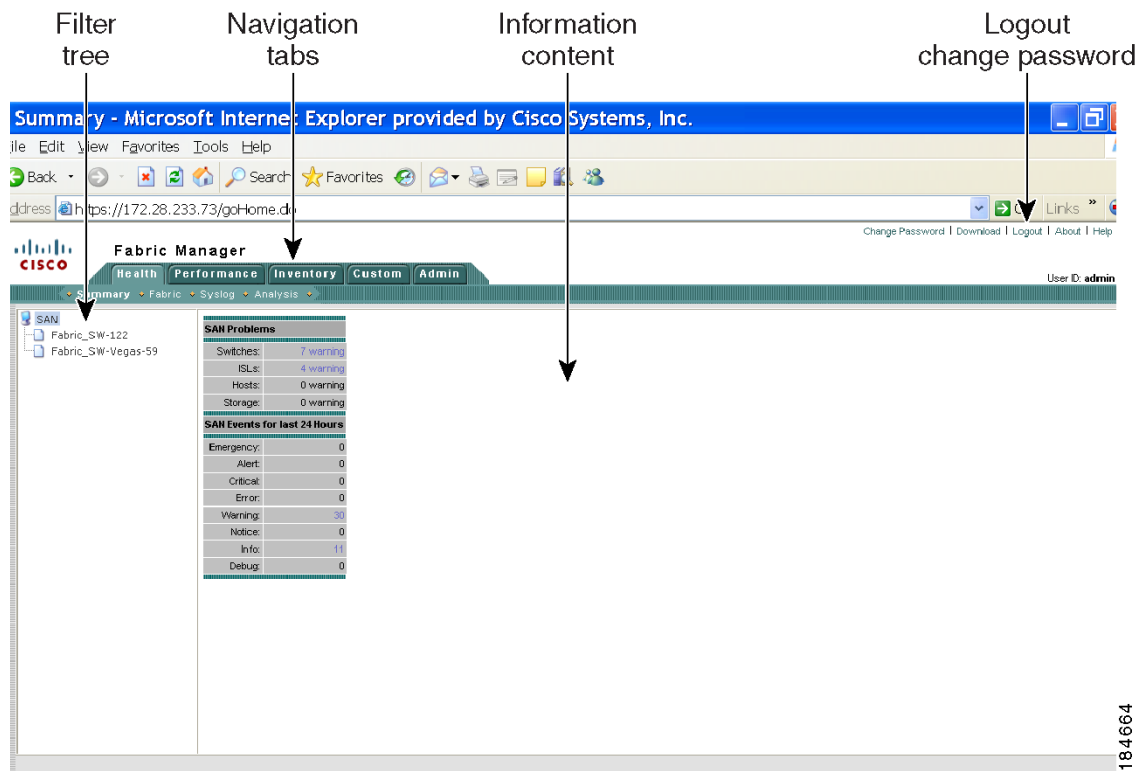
Filter tree

Navigation tabs

Information content

Logout change password

Summary - Microsoft Internet Explorer provided by Cisco Systems, Inc.

ile Edit View Favorites Tools Help

Back Search Favorites

ddress https://172.28.233.73/goHome.do

Go Links »

Change Password | Download | Logout | About | Help

cisco

Fabric Manager

Health Performance Inventory Custom Admin

User ID: admin

Summary Fabric Syslog Analysis

SAN
Fabric_SW-122
Fabric_SW-Vegas-59

| SAN Problems | |
|---|---|
| Switches: | 7 warning |
| ISLs: | 4 warning |
| Hosts: | 0 warning |
| Storage: | 0 warning |

| SAN Events for last 24 Hours | |
|---|---|
| Emergency: | 0 |
| Alert: | 0 |
| Critical: | 0 |
| Error: | 0 |
| Warning: | 30 |
| Notice: | 0 |
| Info: | 11 |
| Debug: | 0 |

184664